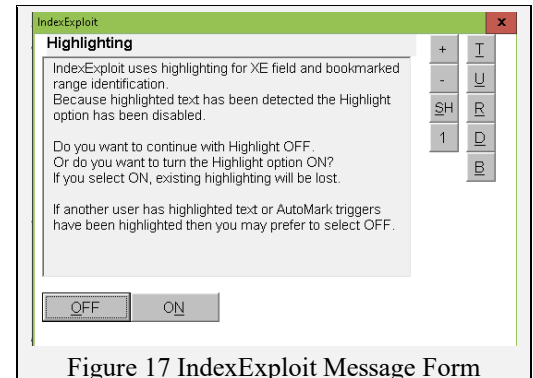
IndexExploit

x

Highlighting

IndexExploit uses highlighting for XE field and bookmarked range identification.
Because highlighted text has been detected the Highlight option has been disabled.

Do you want to continue with Highlight OFF.
Or do you want to turn the Highlight option ON?
If you select ON, existing highlighting will be lost.

If another user has highlighted text or AutoMark triggers have been highlighted then you may prefer to select OFF.

+

-

SH

1

T

U

R

D

B

OFF

ON

Figure 17 IndexExploit Message Form